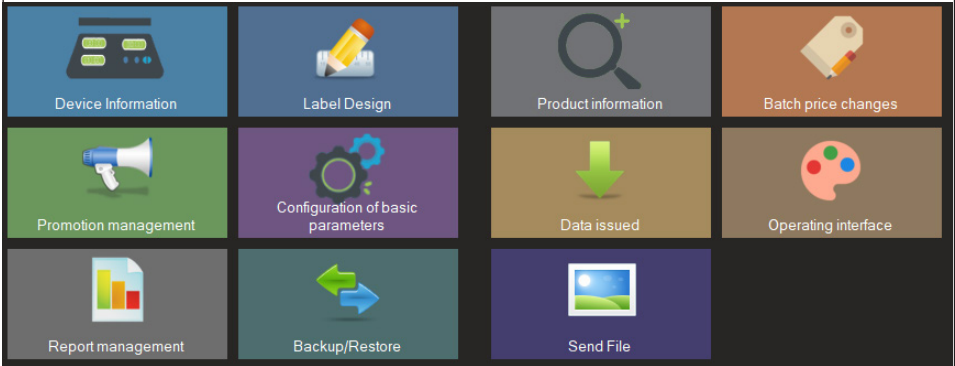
Device Information

Label Design

Product information

Batch price changes

Promotion management

Configuration of basic parameters

Data issued

Operating interface

Report management

Backup/Restore

Send File